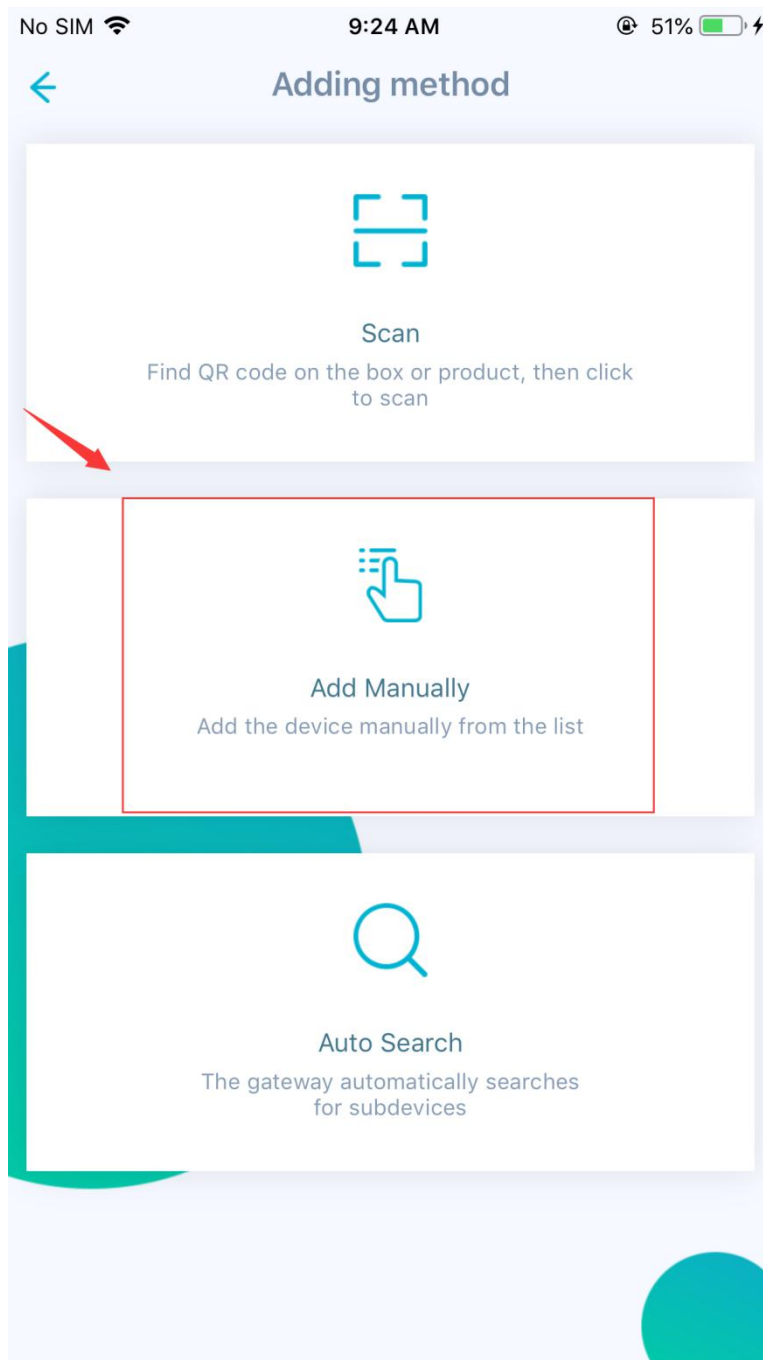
No SIM 9:24 AM 51%

Adding method

Scan

Find QR code on the box or product, then click to scan

Add Manually

Add the device manually from the list

Auto Search

The gateway automatically searches for subdevices